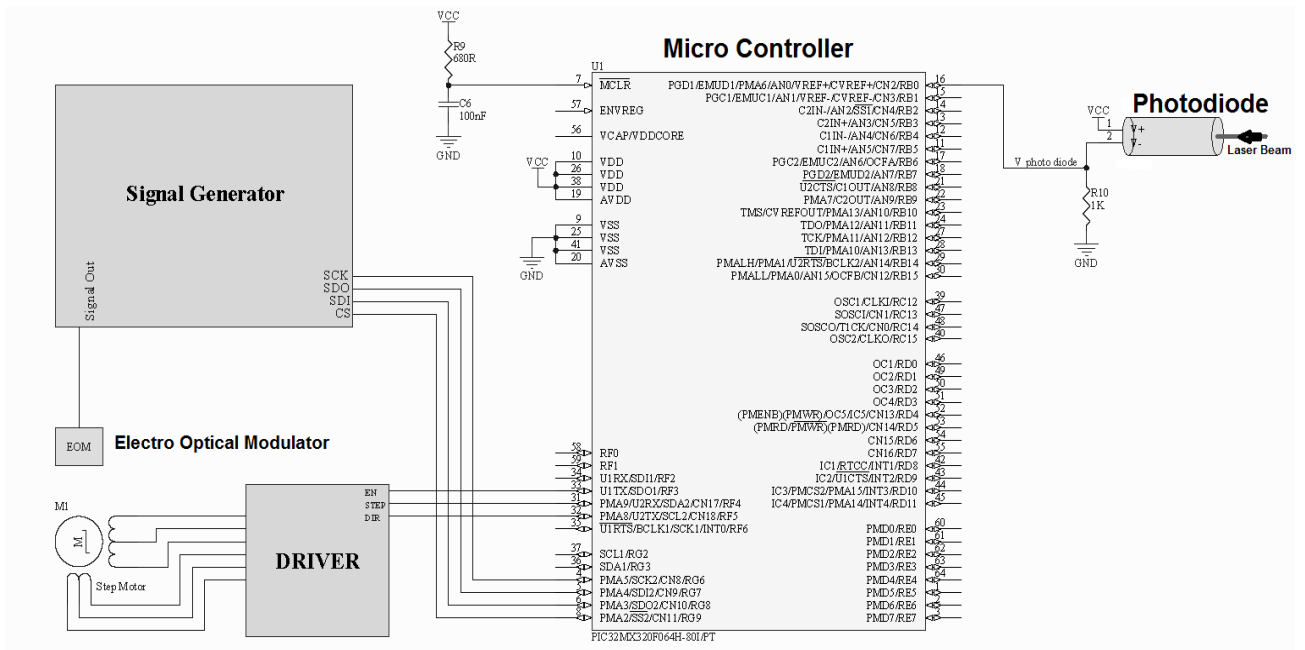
Micro Controller

VCC
R9
680R
C6
100nF
GND

U1
7 MCLR
57 ENVREG
56 VCAP/VDDCORE
VCC
10 VDD
26 VDD
38 VDD
19 AVDD
9 VSS
25 VSS
41 VSS
20 AVSS
GND

PGD1/EMUD1/PMA6/AN0/VREF+/CVREF+/CN2/RB0 16
PGC1/EMUC1/AN1/VREF-/CVREF-/CN3/RB1 15
C2IN-/AN2/SS1/CN4/RB2 14
C2IN+/AN3/CN5/RB3 13
C1IN-/AN4/CN6/RB4 12
C1IN+/AN5/CN7/RB5 11
PGC2/EMUC2/AN6/OCFA/RB6 17
PGD2/EMUD2/AN7/RB7 18
U2CTS/C1OUT/AN8/RB8 21
PMA7/C2OUT/AN9/RB9 22
TMS/CVREFOUT/PMA13/AN10/RB10 23
TDO/PMA12/AN11/RB11 24
TCK/PMA11/AN12/RB12 27
TDI/PMA10/AN13/RB13 28
PMALH/PMA1/U2RTS/BCLK2/AN14/RB14 29
PMALL/PMA0/AN15/OCFB/CN12/RB15 30

OSC1/CLKI/RC12 39
SOSCI/CN1/RC13 47
SOSCO/T1CK/CN0/RC14 48
OSC2/CLKO/RC15 40

OC1/RD0 46
OC2/RD1 49
OC3/RD2 50
OC4/RD3 51
(PMENB)(PMWR)/OC5/IC5/CN13/RD4 52
(PMRD/PMWR)(PMRD)/CN14/RD5 53
CN15/RD6 54
CN16/RD7 55
IC1/RTCC/INT1/RD8 42
IC2/U1CTS/INT2/RD9 43
IC3/PMCS2/PMA15/INT3/RD10 44
IC4/PMCS1/PMA14/INT4/RD11 45

PMD0/RE0 60
PMD1/RE1 61
PMD2/RE2 62
PMD3/RE3 63
PMD4/RE4 64
PMD5/RE5 1
PMD6/RE6 2
PMD7/RE7 3

58 RF0
59 RF1
34 U1RX/SDI1/RF2
33 U1TX/SDO1/RF3
31 PMA9/U2RX/SDA2/CN17/RF4
32 PMA8/U2TX/SCL2/CN18/RF5
35 U1RTS/BCLK1/SCK1/INT0/RF6
37 SCL1/RG2
36 SDA1/RG3
4 PMA5/SCK2/CN8/RG6
5 PMA4/SDI2/CN9/RG7
6 PMA3/SDO2/CN10/RG8
8 PMA2/SS2/CN11/RG9
PIC32MX320F064H-80I/PT

Photodiode
VCC
1
2
+
-
Laser Beam
V photo diode
R10
1K
GND

Signal Generator
Signal Out
SCK
SDO
SDI
CS

EOM
Electro Optical Modulator

M1
M
Step Motor

DRIVER
EN
STEP
DIR